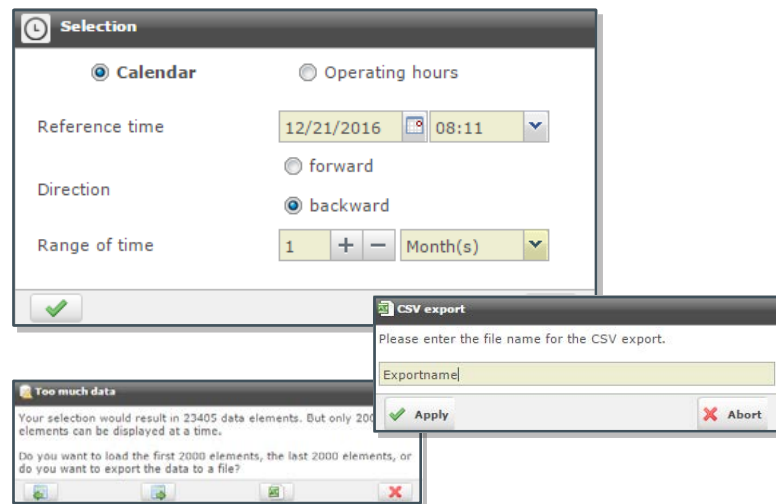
Selection

Calendar

Operating hours

Reference time

12/21/2016

08:11

Direction

forward

backward

Range of time

1

Month(s)

CSV export

Please enter the file name for the CSV export.

Exportname

Apply

Abort

Too much data

Your selection would result in 23405 data elements. But only 200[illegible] elements can be displayed at a time.

Do you want to load the first 2000 elements, the last 2000 elements, or do you want to export the data to a file?